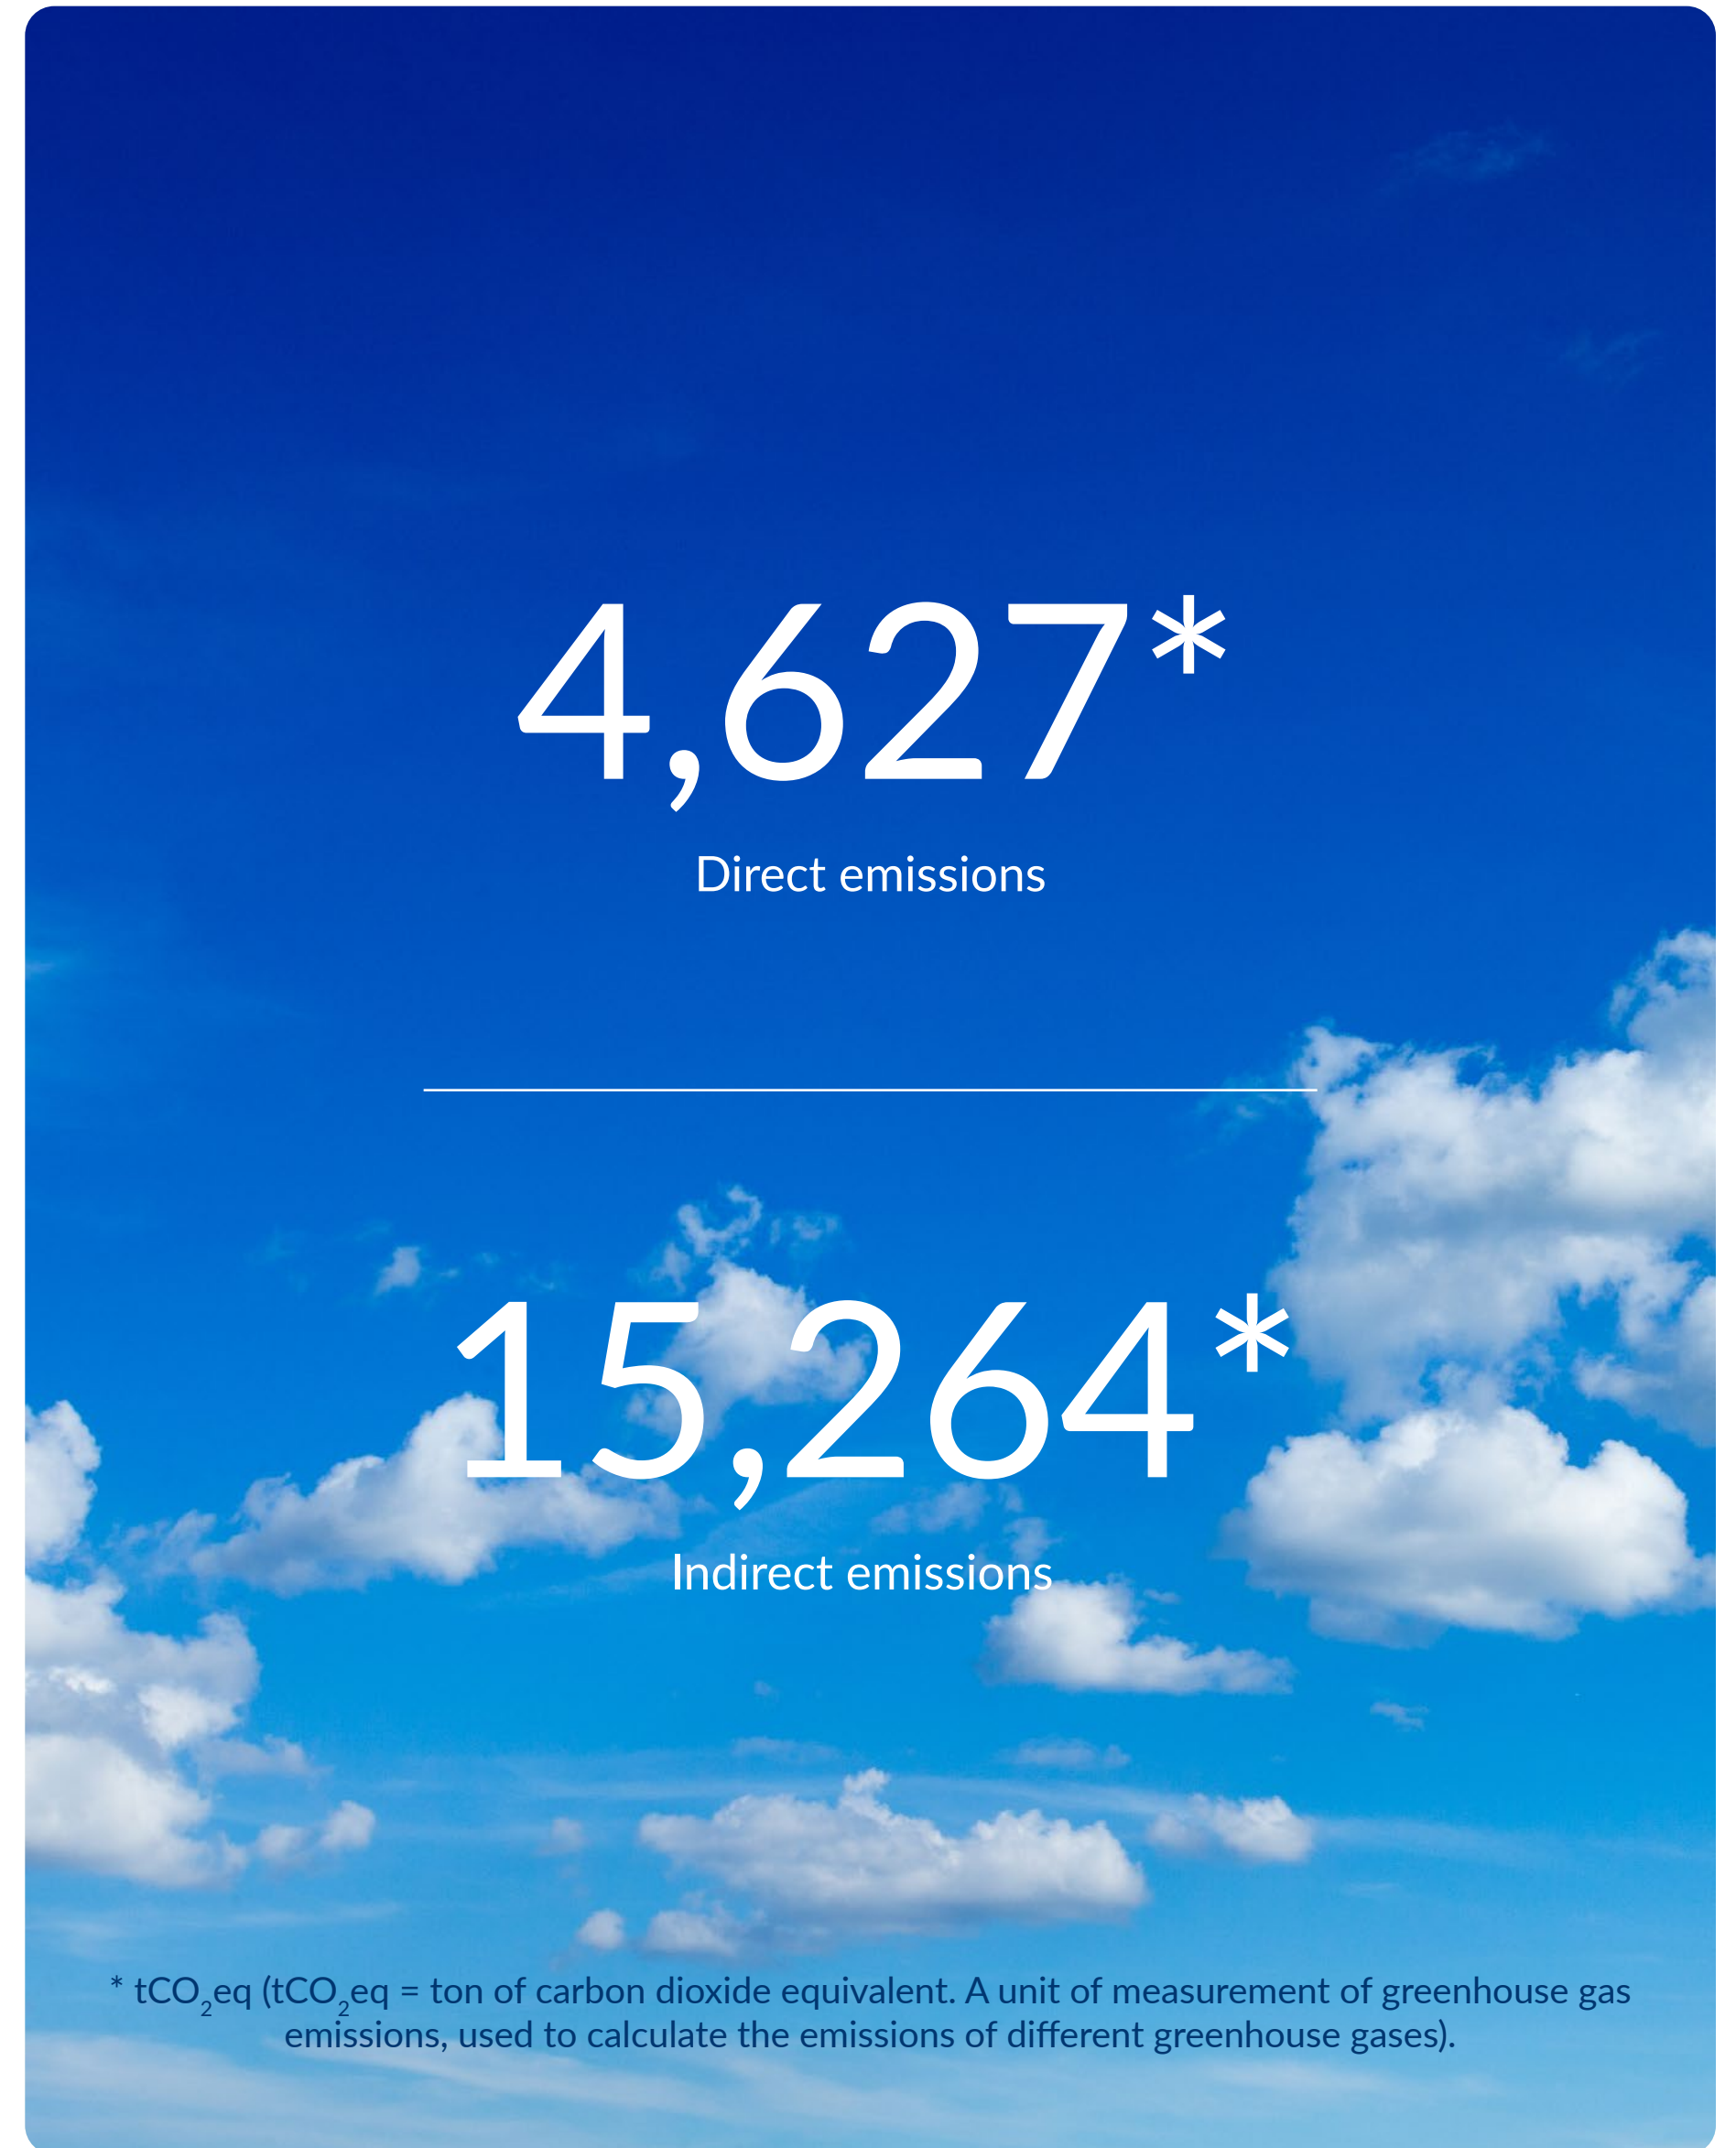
4,627*

Direct emissions

15,264*

Indirect emissions

* $tCO_2eq$ ($tCO_2eq$ = ton of carbon dioxide equivalent. A unit of measurement of greenhouse gas emissions, used to calculate the emissions of different greenhouse gases).